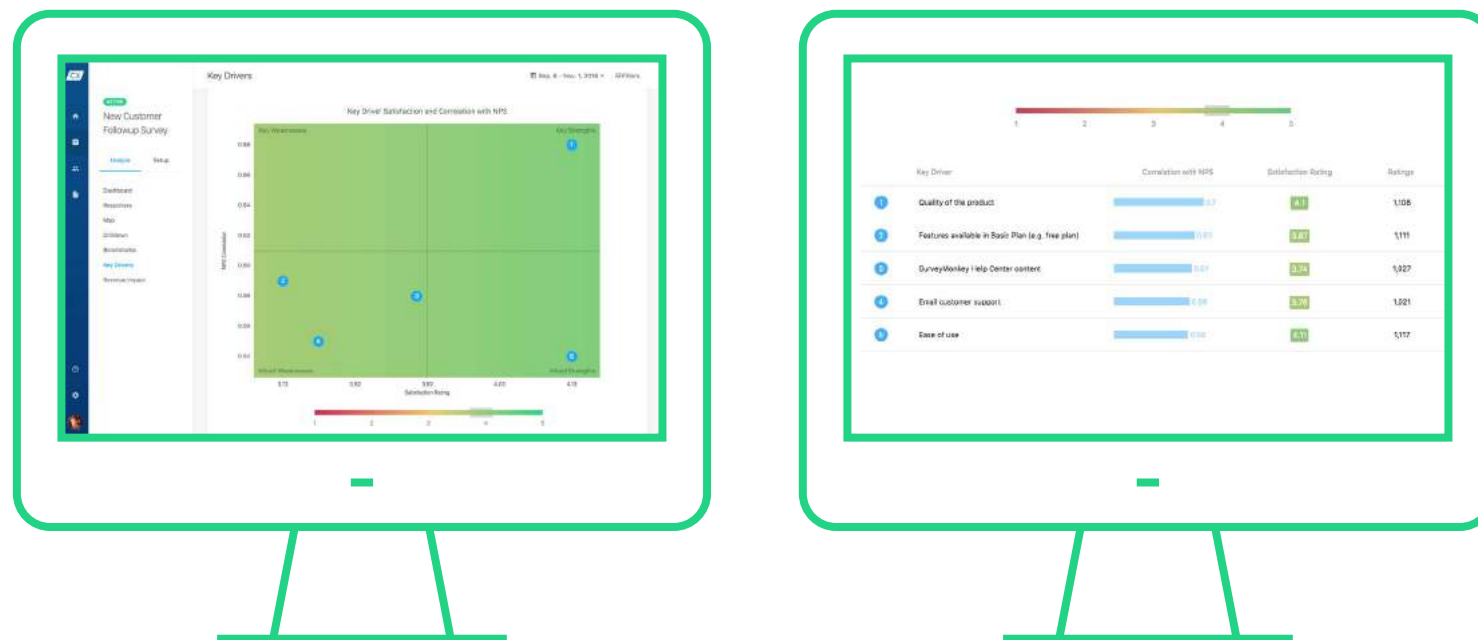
Key Drivers

ACTIVE

New Customer Followup Survey

Analyze Setup

Dashboard
Responses
Map
Drilldown
Benchmarks
Key Drivers
Revenue Impact

Sep. 6 - Nov. 1, 2018 All Filters

Key Driver Satisfaction and Correlation with NPS

Key Weaknesses
Key Strengths
Minor Weaknesses
Minor Strengths

NPS Correlation

0.68
0.66
0.64
0.62
0.60
0.58
0.56
0.54

1
2
3
4
5

3.72
3.82
3.92
4.02
4.12

Satisfaction Rating

1 2 3 4 5

1 2 3 4 5

| | Key Driver | Correlation with NPS | Satisfaction Rating | Ratings |
|---|---|---|---|---|
| 1 | Quality of the product | 0.7 | 4.1 | 1,108 |
| 2 | Features available in Basic Plan (e.g. free plan) | 0.63 | 3.87 | 1,111 |
| 3 | SurveyMonkey Help Center content | 0.61 | 3.74 | 1,027 |
| 4 | Email customer support | 0.59 | 3.76 | 1,021 |
| 5 | Ease of use | 0.58 | 4.11 | 1,117 |